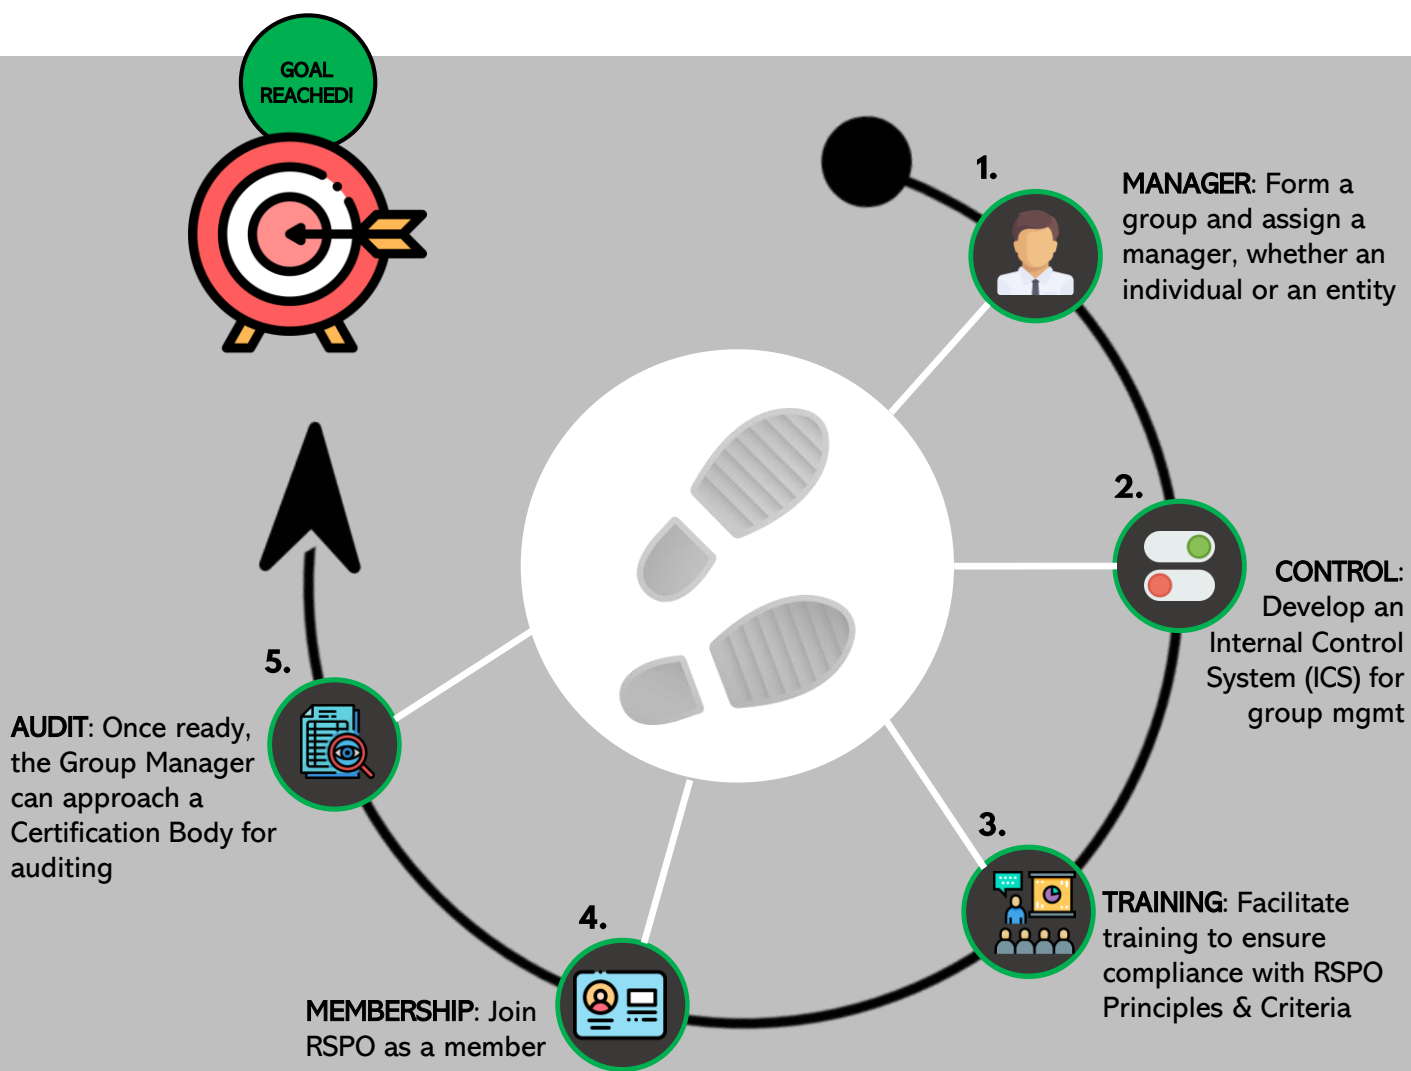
GOAL REACHED!

1.

MANAGER: Form a group and assign a manager, whether an individual or an entity

2.

CONTROL: Develop an Internal Control System (ICS) for group mgmt

3.

TRAINING: Facilitate training to ensure compliance with RSPO Principles & Criteria

4.

MEMBERSHIP: Join RSPO as a member

5.

AUDIT: Once ready, the Group Manager can approach a Certification Body for auditing